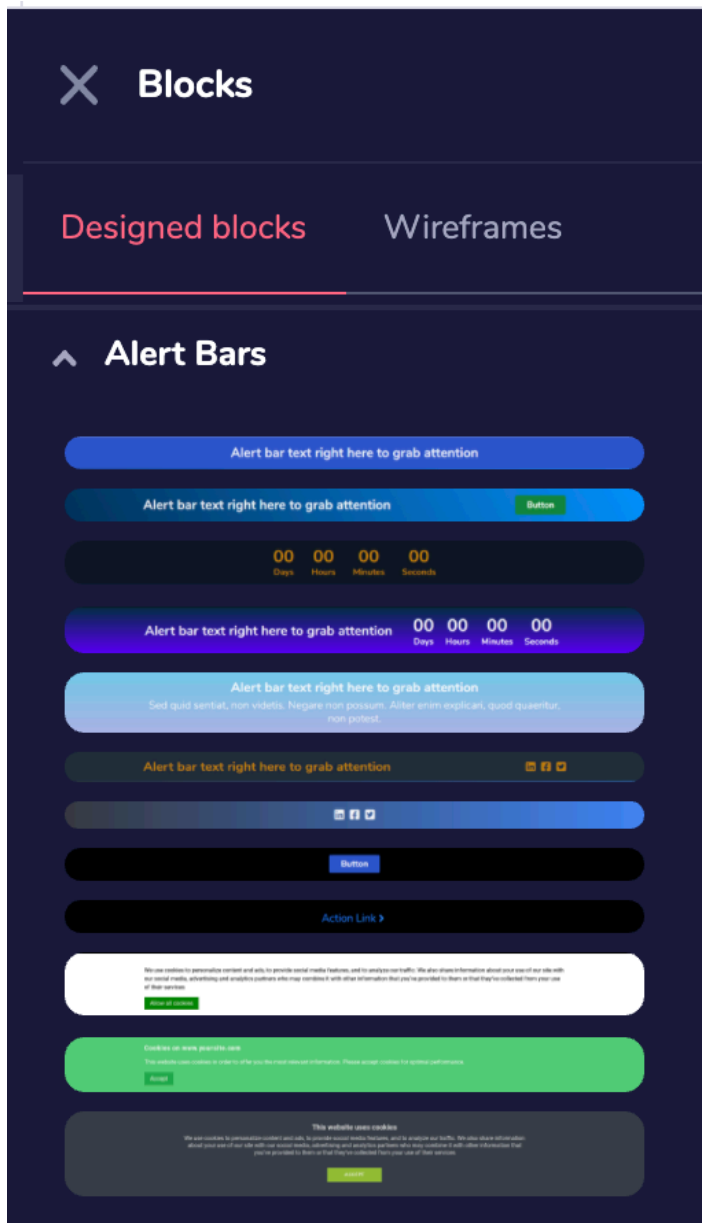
Blocks

Designed blocks Wireframes

Alert Bars

Alert bar text right here to grab attention

Alert bar text right here to grab attention Button

00 Days 00 Hours 00 Minutes 00 Seconds

Alert bar text right here to grab attention 00 Days 00 Hours 00 Minutes 00 Seconds

Alert bar text right here to grab attention
Sed quid sentiat, non videtis. Negare non possum. Aliter enim explicari, quod quaeritur, non potest.

Alert bar text right here to grab attention

Button

Action Link ›

We use cookies to personalize content and ads, to provide social media features, and to analyze our traffic. We also share information about your use of our site with our social media, advertising and analytics partners who may combine it with other information that you've provided to them or that they've collected from your use of their services
Allow all cookies

Cookies on www.yoursite.com
This website uses cookies in order to offer you the most relevant information. Please accept cookies for optimal performance.
Accept

This website uses cookies
We use cookies to personalize content and ads, to provide social media features, and to analyze our traffic. We also share information about your use of our site with our social media, advertising and analytics partners who may combine it with other information that you've provided to them or that they've collected from your use of their services.
Accept